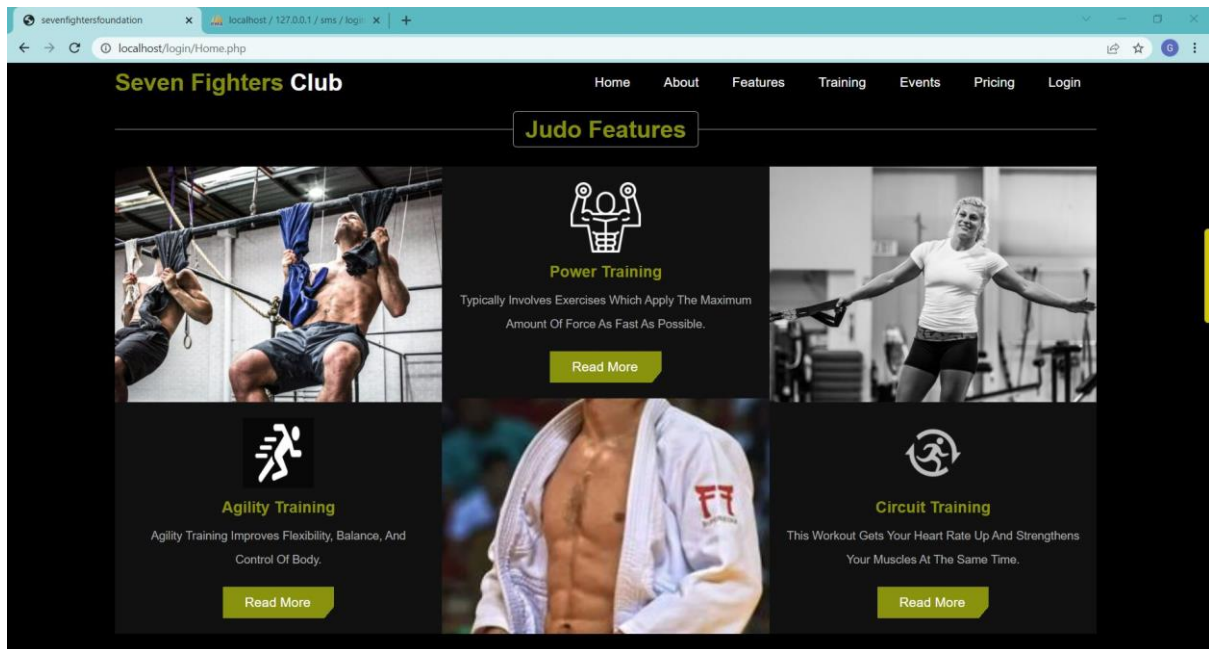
sevenfightersfoundation
localhost / 127.0.0.1 / sms / login
localhost/login/Home.php

Seven Fighters Club

Home About Features Training Events Pricing Login

Judo Features

Power Training

Typically Involves Exercises Which Apply The Maximum Amount Of Force As Fast As Possible.

Read More

Agility Training

Agility Training Improves Flexibility, Balance, And Control Of Body.

Read More

Circuit Training

This Workout Gets Your Heart Rate Up And Strengthens Your Muscles At The Same Time.

Read More